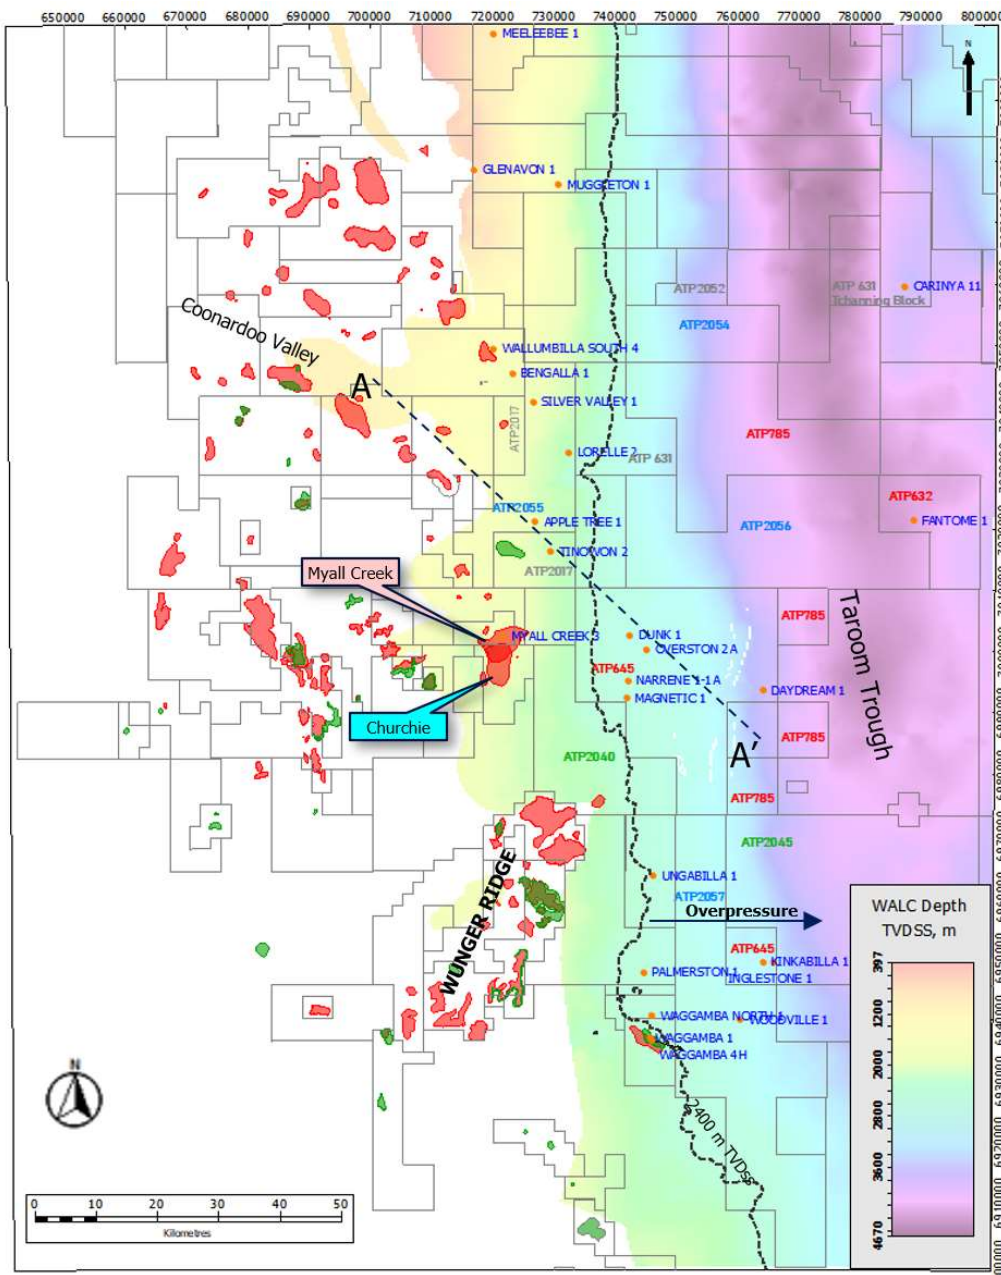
650000 660000 670000 680000 690000 700000 710000 720000 730000 740000 750000 760000 770000 780000 790000 800000

N

MEELEEBEE 1
GLENAVON 1
MUGGLETON 1
ATP 2052
ATP 631
Tchanning Block
CARINYA 11
ATP2054
Coonardoo Valley
WALLUMBILLA SOUTH 4
BENGALLA 1
A
SILVER VALLEY 1
ATP2017
LORELLE 2
ATP 631
ATP785
ATP632
FANTOME 1
ATP2055
APPLE TREE 1
ATP2056
TINOWON 2
ATP2017
Myall Creek
Taroom Trough
ATP785
MYALL CREEK 3
DUNK 1
OVERSTON 2 A
ATP645
NARRENE 1-1 A
DAYDREAM 1
MAGNETIC 1
Churchie
ATP785
A'
ATP2040
ATP785
ATP2045
WUNGER RIDGE
UNGABILLA 1
ATP2057
Overpressure
ATP645
KINKABILLA 1
PALMERSTON 1
INGLESTONE 1
WAGGAMBA NORTH 1
NOODVILLE 1
WAGGAMBA 1
WAGGAMBA 4H
2400 m TVDss

WALC Depth TVDSS, m
397
1200
2000
2800
3600
4670

N

0 10 20 30 40 50
Kilometres